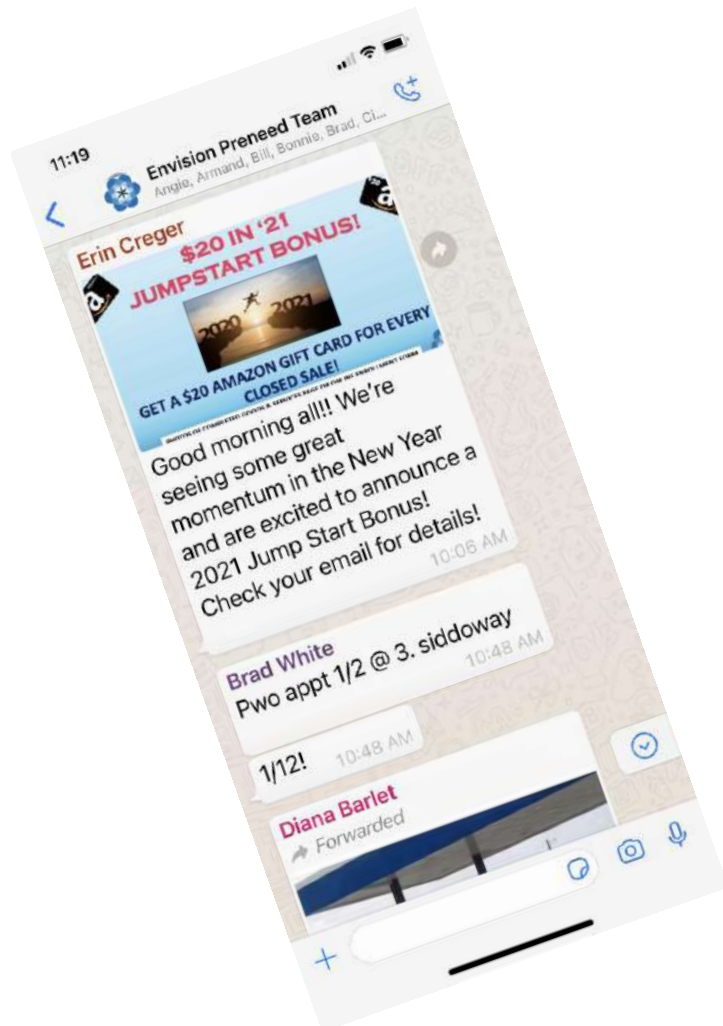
11:19

Envision Preneed Team
Angie, Armand, Bill, Bonnie, Brad, Ci...

Erin Creger

$20 IN '21
JUMPSTART BONUS!

2020 2021

GET A $20 AMAZON GIFT CARD FOR EVERY CLOSED SALE!

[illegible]

Good morning all!! We're seeing some great momentum in the New Year and are excited to announce a 2021 Jump Start Bonus! Check your email for details!
10:06 AM

Brad White
Pwo appt 1/2 @ 3. siddoway
10:48 AM

1/12! 10:48 AM

Diana Barlet
Forwarded